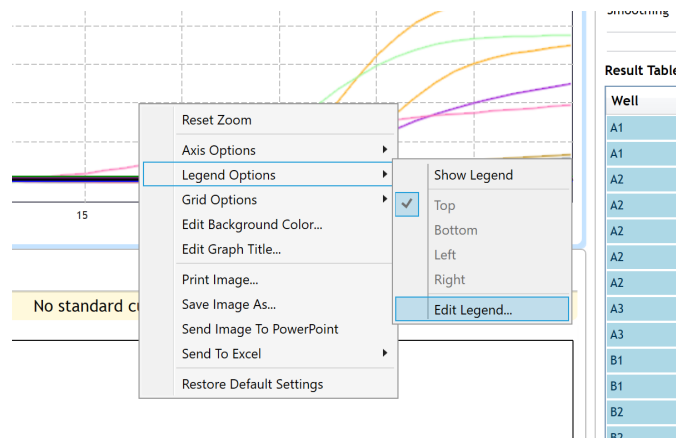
Smoothing

Result Table

| Well |
|---|
| A1 |
| A1 |
| A2 |
| A2 |
| A2 |
| A2 |
| A2 |
| A3 |
| A3 |
| B1 |
| B1 |
| B2 |
| B2 |

15

No standard cu

Reset Zoom
Axis Options
Legend Options
Grid Options
Edit Background Color...
Edit Graph Title...
Print Image...
Save Image As...
Send Image To PowerPoint
Send To Excel
Restore Default Settings

Show Legend
Top
Bottom
Left
Right
Edit Legend...